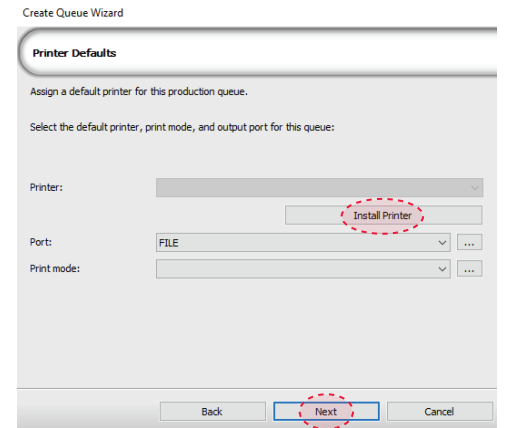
Create Queue Wizard

Printer Defaults

Assign a default printer for this production queue.

Select the default printer, print mode, and output port for this queue:

Printer:

Install Printer

Port: FILE ...

Print mode: ...

Back Next Cancel